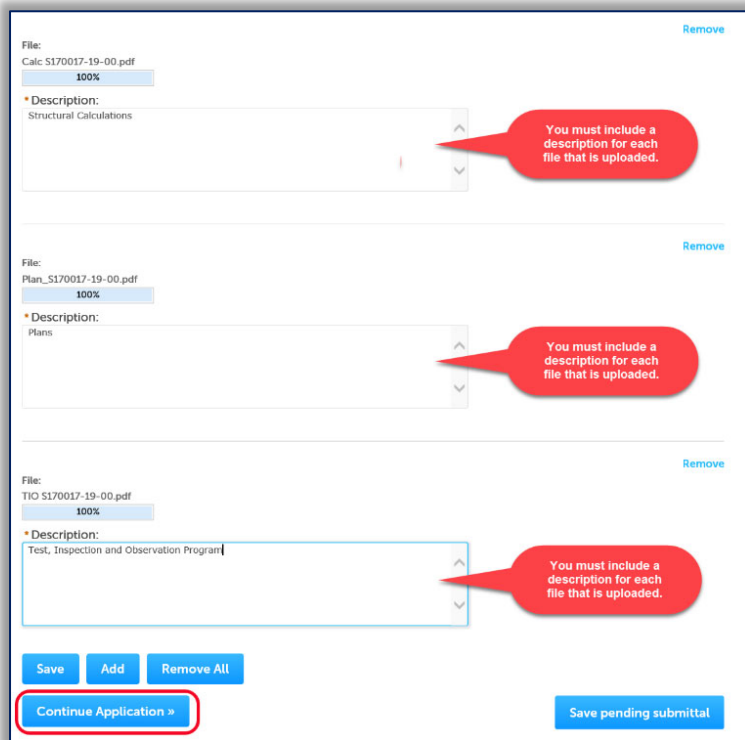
Remove

File:
Calc S170017-19-00.pdf
100%

*Description:
Structural Calculations

You must include a description for each file that is uploaded.

Remove

File:
Plan_S170017-19-00.pdf
100%

*Description:
Plans

You must include a description for each file that is uploaded.

Remove

File:
TIO S170017-19-00.pdf
100%

*Description:
Test, Inspection and Observation Program

You must include a description for each file that is uploaded.

Save | Add | Remove All

Continue Application »

Save pending submittal